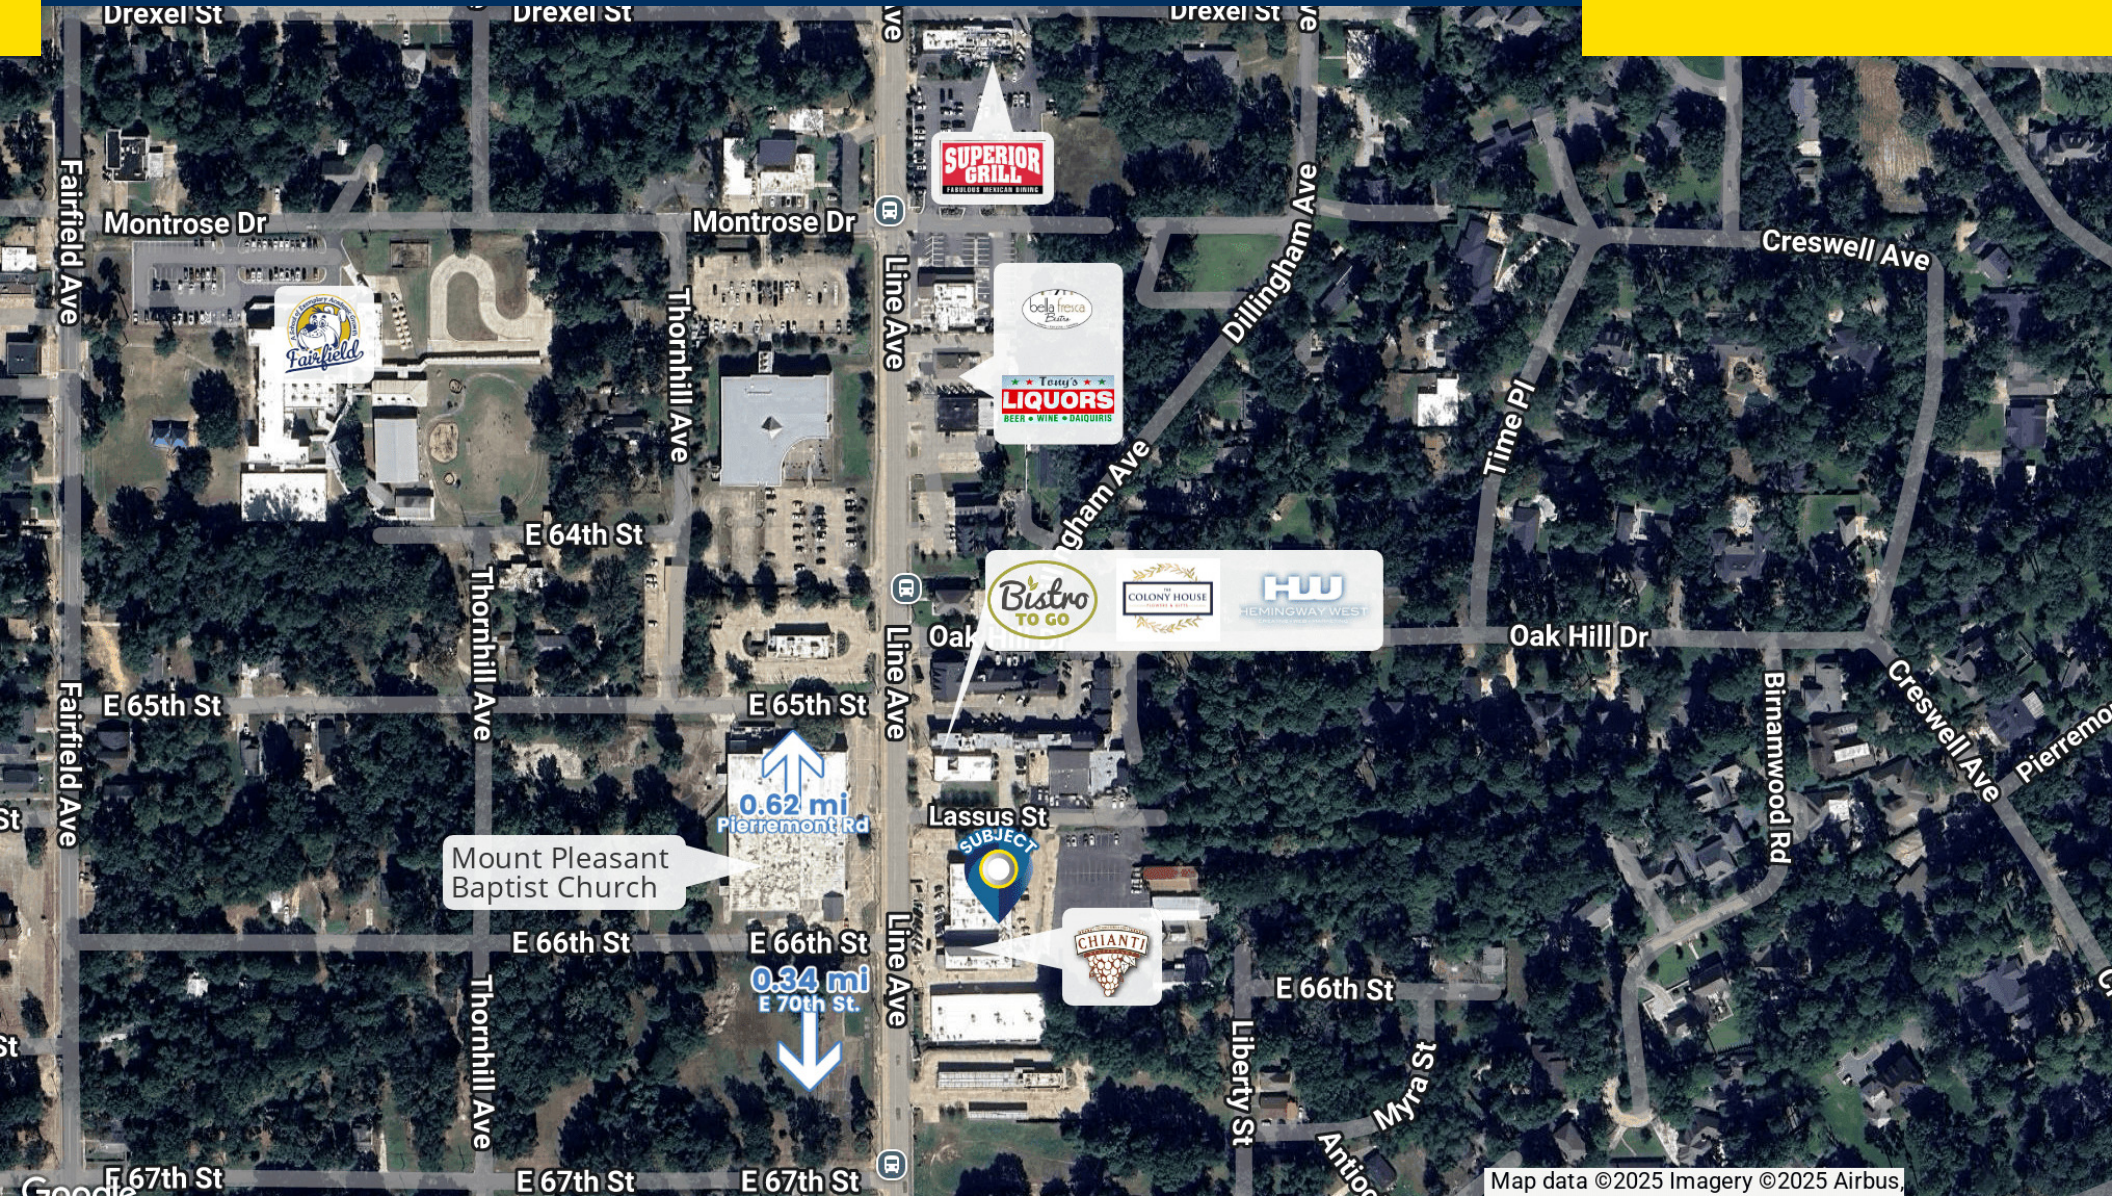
Drexel St
Drexel St
Drexel St
SUPERIOR GRILL
FABULOUS MEXICAN DINING
Montrose Dr
Montrose Dr
Fairfield Ave
Fairfield
Thornhill Ave
bella fresca Bistro
Tony's LIQUORS
BEER • WINE • DAIQUIRIS
Line Ave
Dillingham Ave
Creswell Ave
Time Pl
ngham Ave
E 64th St
Bistro TO GO
THE COLONY HOUSE
HW HEMINGWAY WEST
Oak
Oak Hill Dr
E 65th St
E 65th St
Thornhill Ave
Fairfield Ave
St
0.62 mi
Pierremont Rd
Lassus St
SUBJECT
Mount Pleasant Baptist Church
Birnamwood Rd
Creswell Ave
Pierremo
E 66th St
E 66th St
0.34 mi
E 70th St.
CHIANTI
E 66th St
Line Ave
Thornhill Ave
St
Liberty St
Myra St
Antio
E 67th St
E 67th St
E 67th St
Google
Map data ©2025 Imagery ©2025 Airbus,